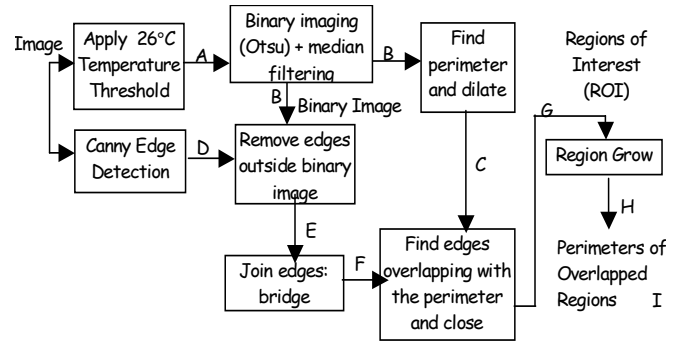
Image

Apply 26°C Temperature Threshold

A

Binary imaging (Otsu) + median filtering

B

Find perimeter and dilate

Regions of Interest (ROI)

B

Binary Image

Canny Edge Detection

D

Remove edges outside binary image

C

G

Region Grow

H

E

Join edges: bridge

F

Find edges overlapping with the perimeter and close

Perimeters of Overlapped Regions

I